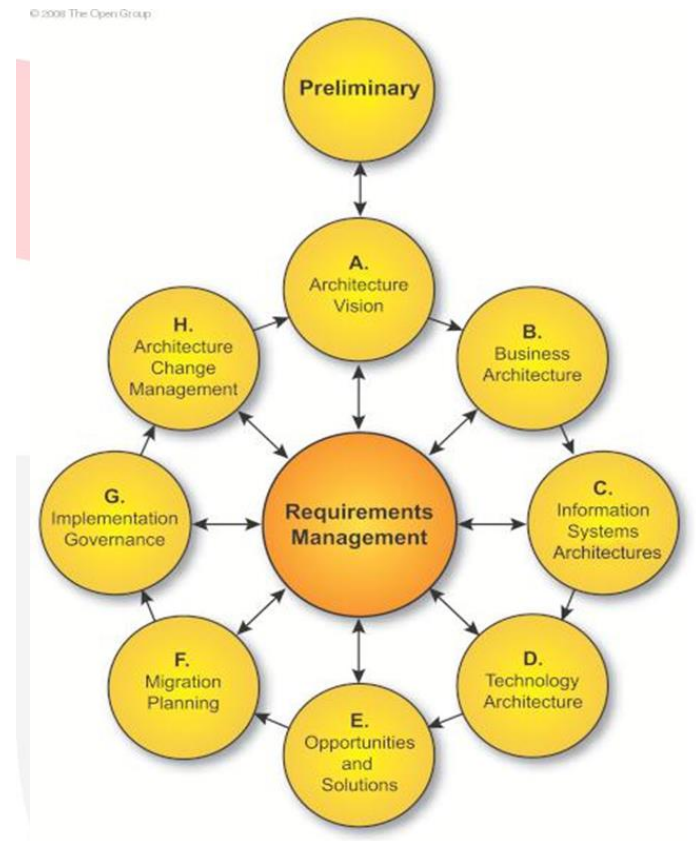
© 2008 The Open Group

Preliminary

A.
Architecture
Vision

B.
Business
Architecture

C.
Information
Systems
Architectures

D.
Technology
Architecture

E.
Opportunities
and
Solutions

F.
Migration
Planning

G.
Implementation
Governance

H.
Architecture
Change
Management

Requirements
Management